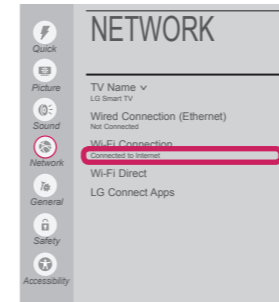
Quick
Picture
Sound
Network
General
Safety
Accessibility

NETWORK

TV Name ˅
LG Smart TV

Wired Connection (Ethernet)
Not Connected

Wi-Fi Connection
Connected to Internet

Wi-Fi Direct

LG Connect Apps